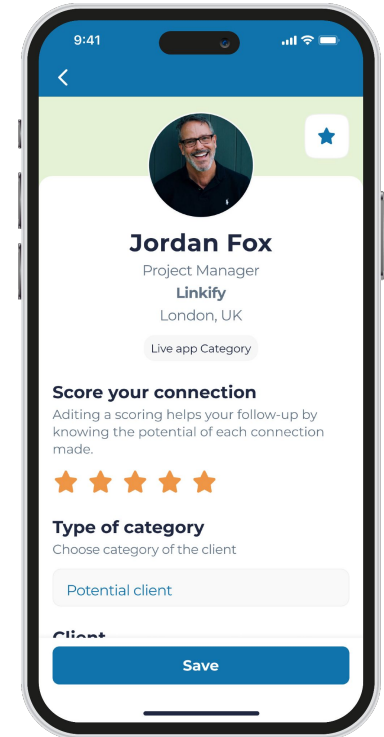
9:41

Jordan Fox

Project Manager

Linkify

London, UK

Live app Category

Score your connection

Aditing a scoring helps your follow-up by knowing the potential of each connection made.

Type of category

Choose category of the client

Potential client

Client

Save